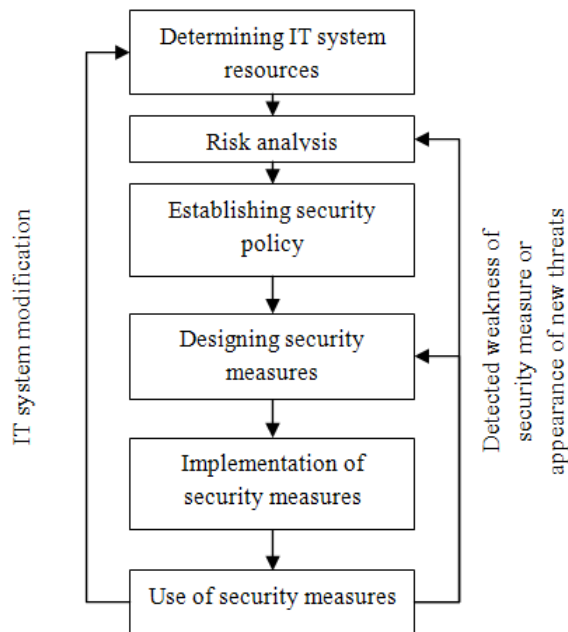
Determining IT system resources

Risk analysis

Establishing security policy

Designing security measures

Implementation of security measures

Use of security measures

IT system modification

Detected weakness of security measure or appearance of new threats